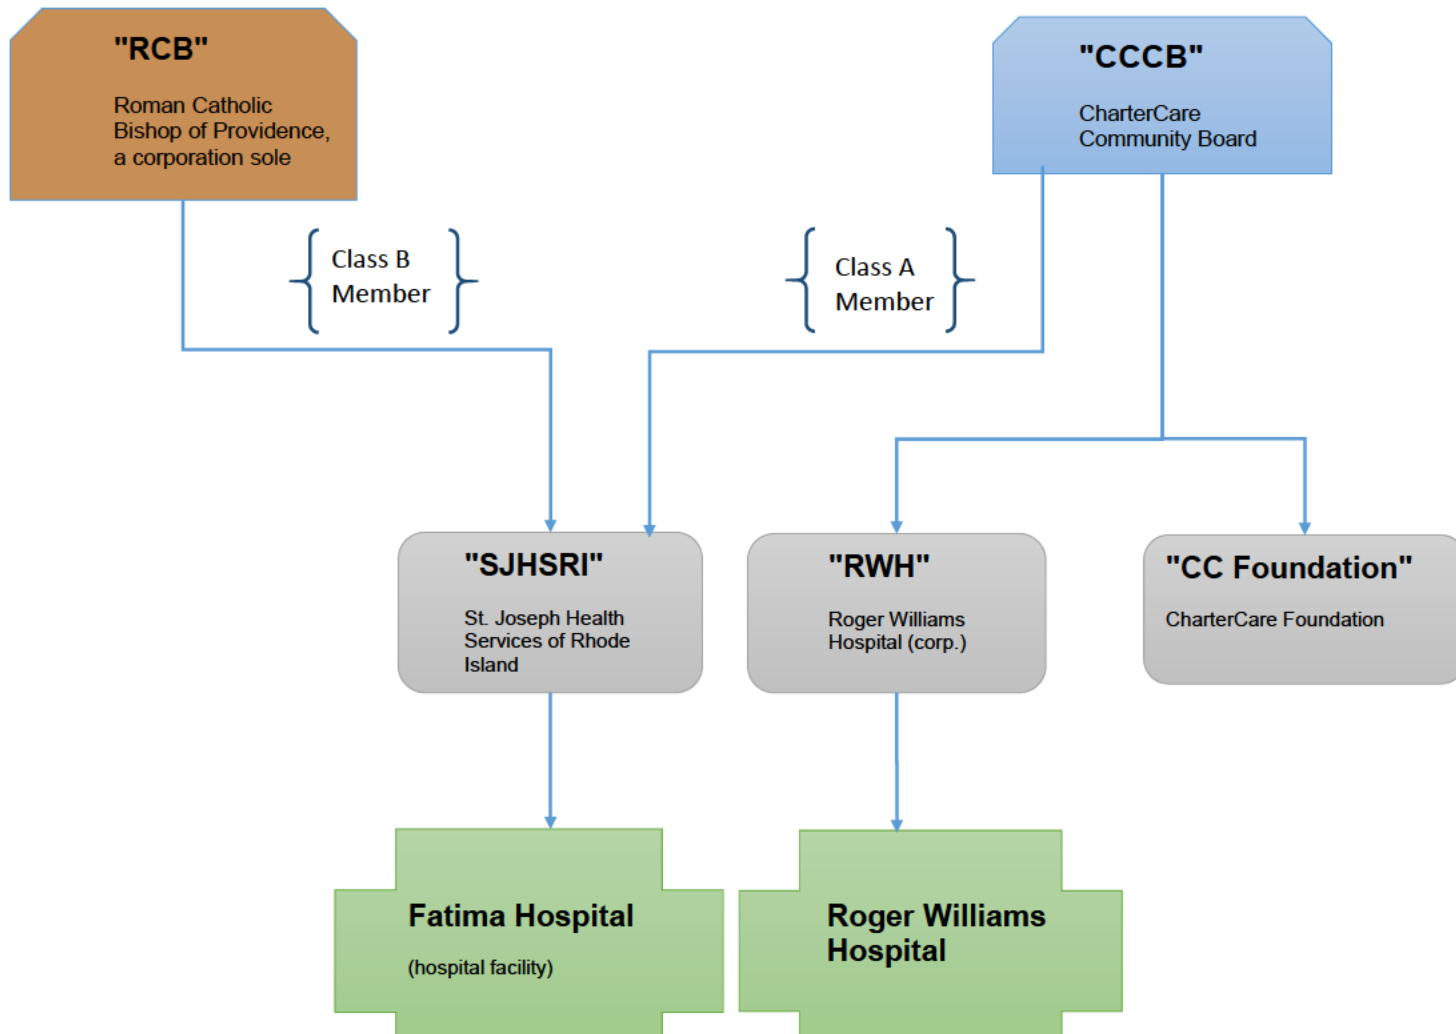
"RCB"

Roman Catholic Bishop of Providence, a corporation sole

"CCCB"

CharterCare Community Board

Class B Member

Class A Member

"SJHSRI"

St. Joseph Health Services of Rhode Island

"RWH"

Roger Williams Hospital (corp.)

"CC Foundation"

CharterCare Foundation

Fatima Hospital

(hospital facility)

Roger Williams Hospital